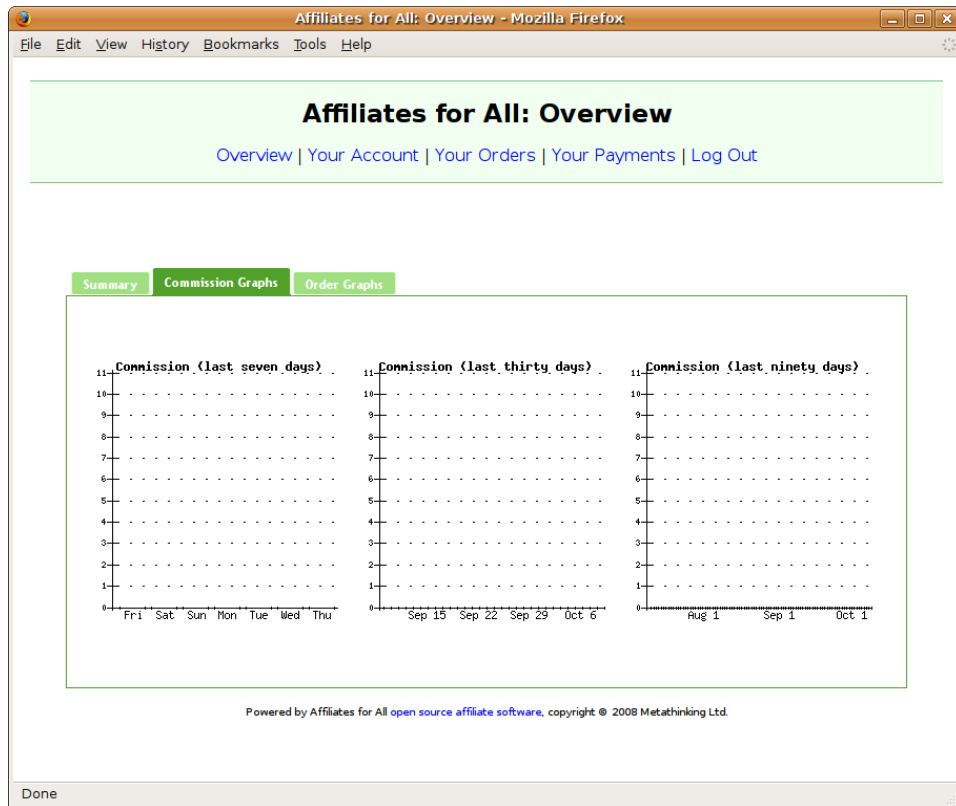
Affiliates for All: Overview - Mozilla Firefox

File Edit View History Bookmarks Tools Help

Affiliates for All: Overview

Overview | Your Account | Your Orders | Your Payments | Log Out

Summary Commission Graphs Order Graphs

Commission (last seven days)

11
10
9
8
7
6
5
4
3
2
1
0

Fri Sat Sun Mon Tue Wed Thu

Commission (last thirty days)

11
10
9
8
7
6
5
4
3
2
1
0

Sep 15 Sep 22 Sep 29 Oct 6

Commission (last ninety days)

11
10
9
8
7
6
5
4
3
2
1
0

Aug 1 Sep 1 Oct 1

Powered by Affiliates for All open source affiliate software, copyright © 2008 Metathinking Ltd.

Done